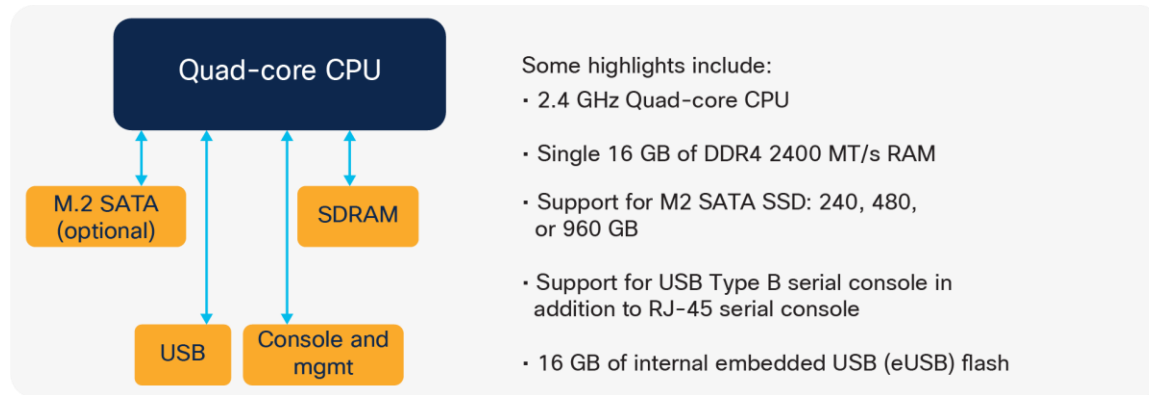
Quad-core CPU

M.2 SATA (optional)

SDRAM

USB

Console and mgmt

Some highlights include:

• 2.4 GHz Quad-core CPU

• Single 16 GB of DDR4 2400 MT/s RAM

• Support for M2 SATA SSD: 240, 480, or 960 GB

• Support for USB Type B serial console in addition to RJ-45 serial console

• 16 GB of internal embedded USB (eUSB) flash